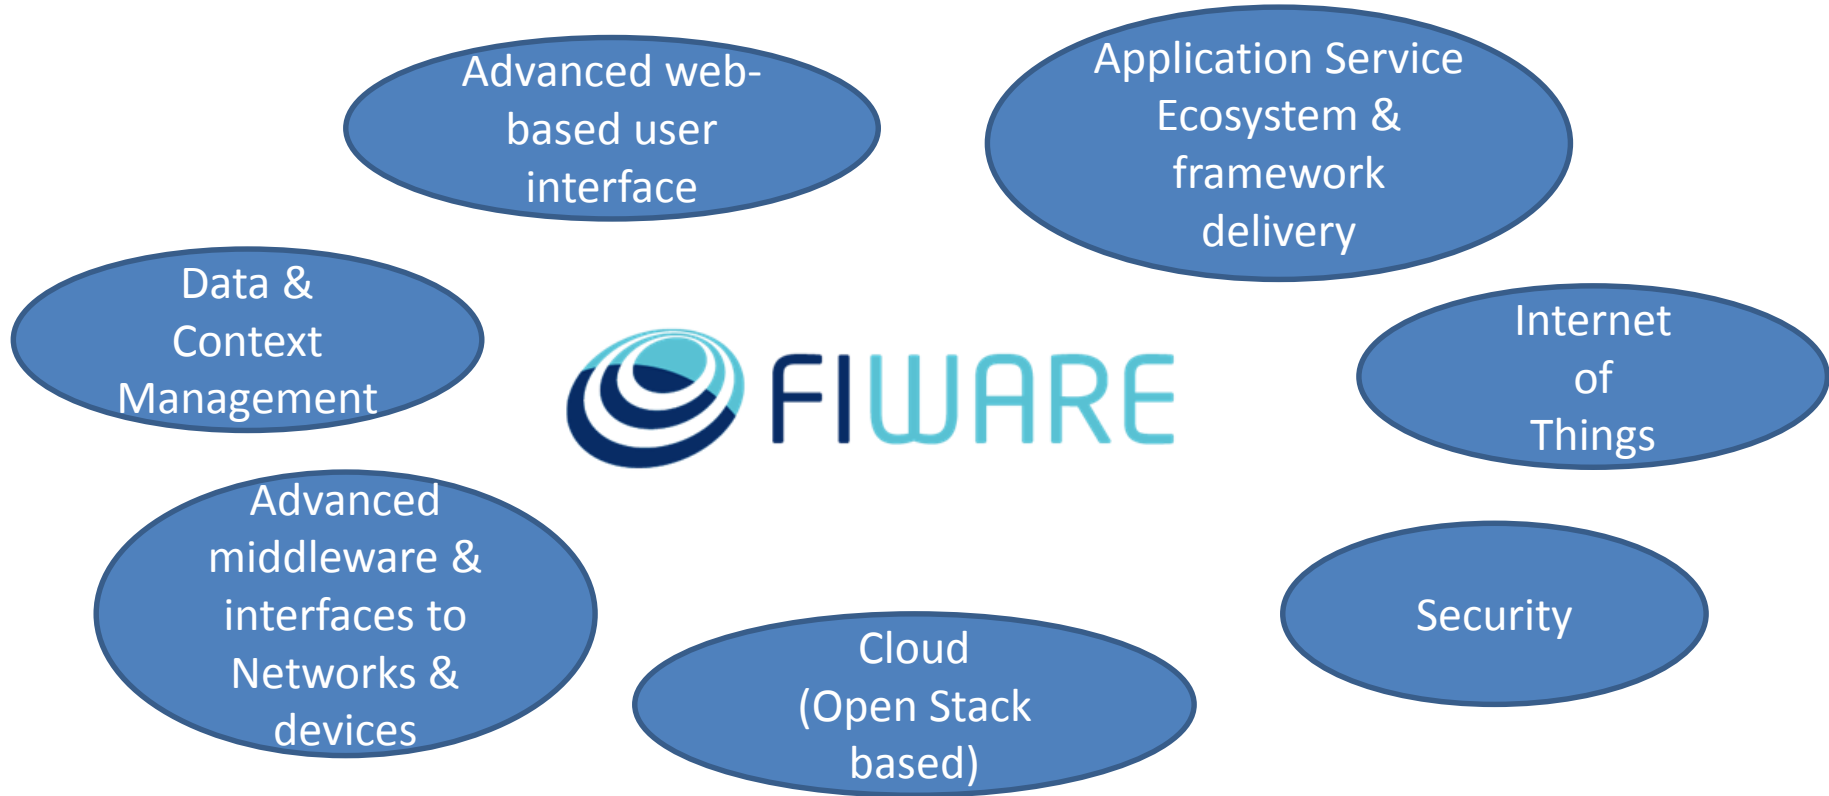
Advanced web-based user interface

Application Service Ecosystem & framework delivery

Data & Context Management

FIWARE

Internet of Things

Advanced middleware & interfaces to Networks & devices

Security

Cloud (Open Stack based)